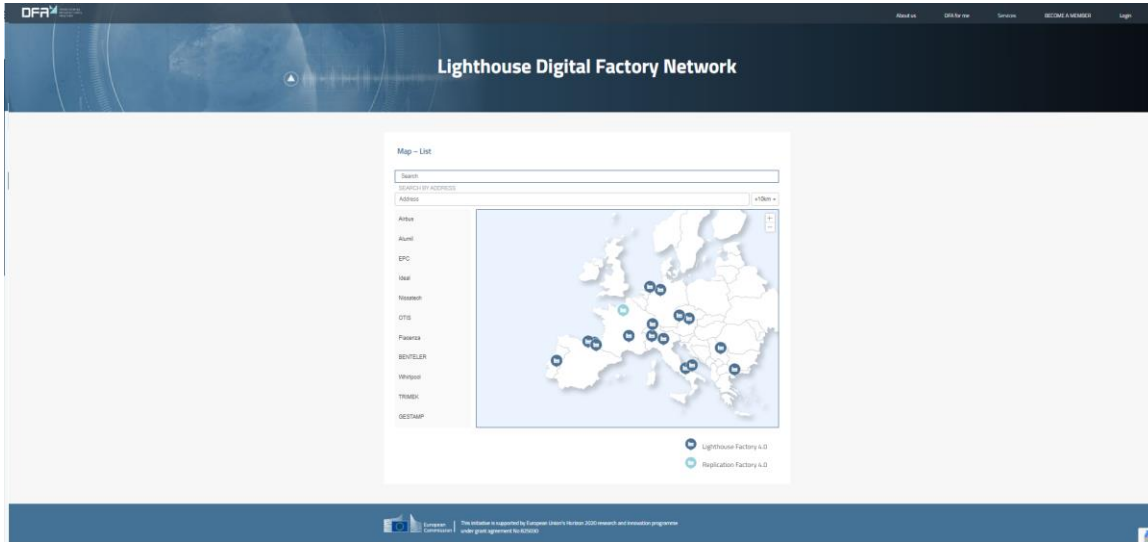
DFA

About us DFA for me Services BECOME A MEMBER Login

Lighthouse Digital Factory Network

Map – List

Search

SEARCH BY ADDRESS

Address

<10km

Airbus

Alumil

EPC

Ideal

Nissatech

OTIS

Piacenza

BENTELER

Whirlpool

TRIMEK

GESTAMP

+
−

Lighthouse Factory 4.0

Replication Factory 4.0

European Commission | This initiative is supported by European Union's Horizon 2020 research and innovation programme under grant agreement No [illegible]